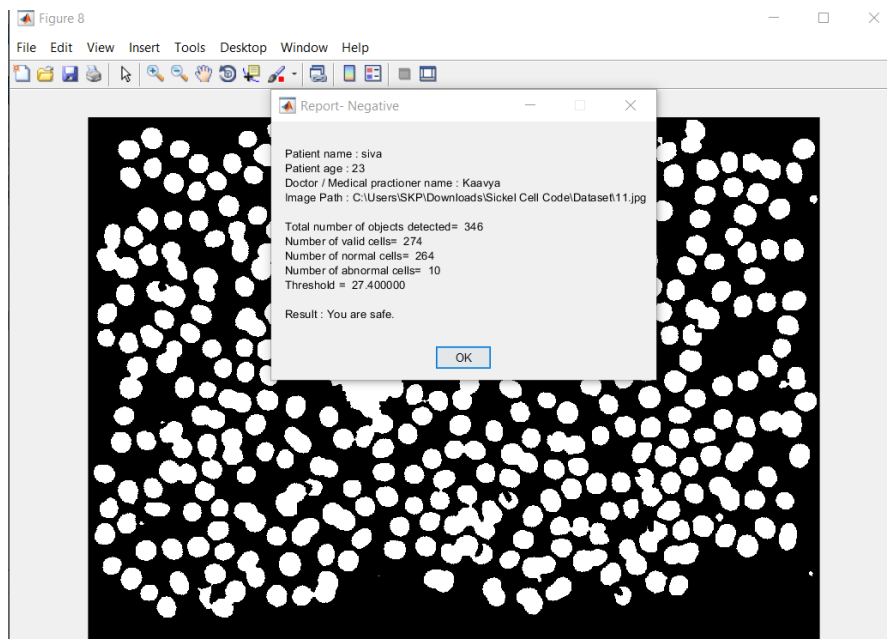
Figure 8

File Edit View Insert Tools Desktop Window Help

Report- Negative

Patient name : siva
Patient age : 23
Doctor / Medical practioner name : Kaavya
Image Path : C:\Users\SKP\Downloads\Sickel Cell Code\Dataset\11.jpg

Total number of objects detected= 346
Number of valid cells= 274
Number of normal cells= 264
Number of abnormal cells= 10
Threshold = 27.400000

Result : You are safe.

OK